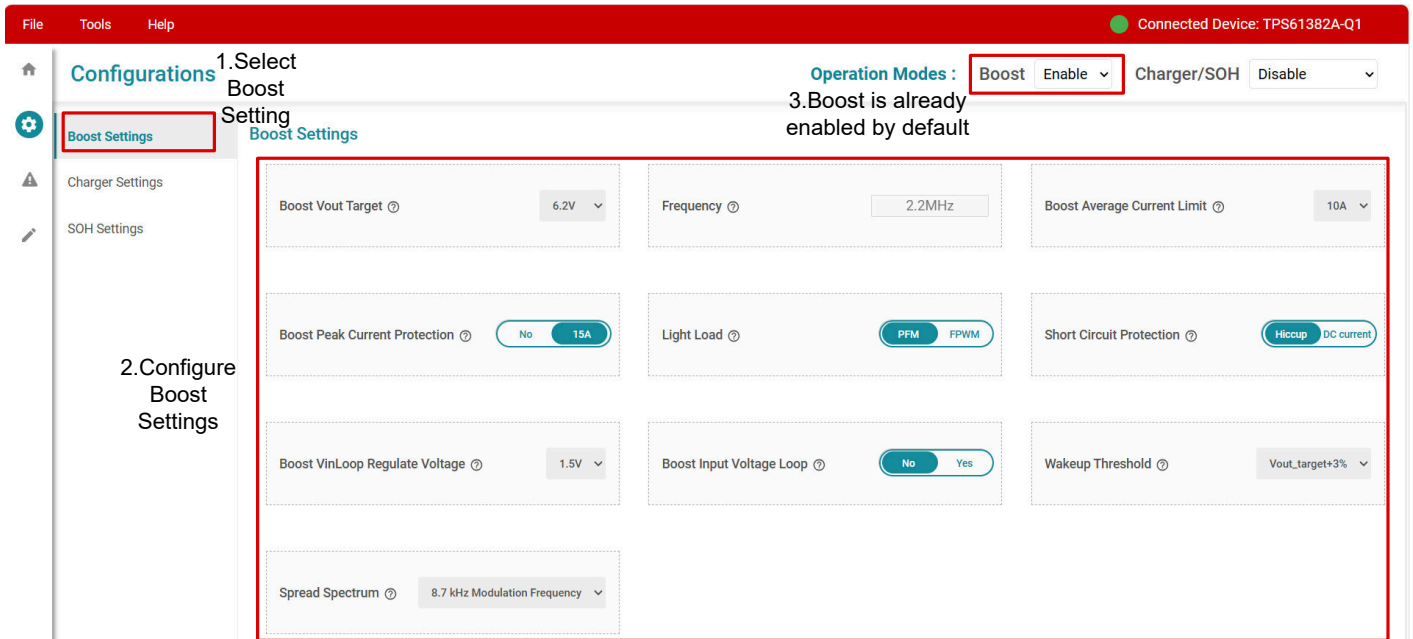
File Tools Help

Connected Device: TPS61382A-Q1

Configurations

1.Select Boost Setting

Operation Modes : Boost Enable Charger/SOH Disable

3.Boost is already enabled by default

Boost Settings

Charger Settings

SOH Settings

Boost Settings

Boost Vout Target 6.2V

Frequency 2.2MHz

Boost Average Current Limit 10A

2.Configure Boost Settings

Boost Peak Current Protection No 15A

Light Load PFM FPWM

Short Circuit Protection Hiccup DC current

Boost VinLoop Regulate Voltage 1.5V

Boost Input Voltage Loop No Yes

Wakeup Threshold Vout_target+3%

Spread Spectrum 8.7 kHz Modulation Frequency